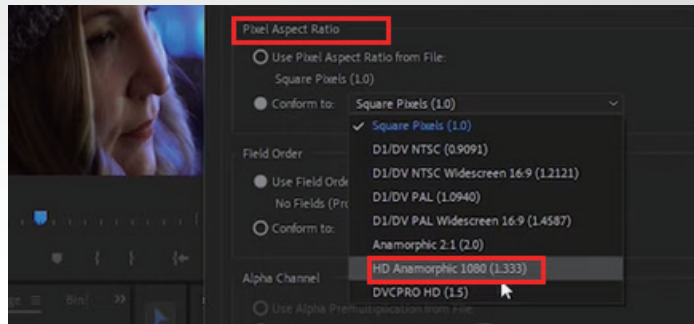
Pixel Aspect Ratio

Use Pixel Aspect Ratio from File:

Square Pixels (1.0)

Conform to: Square Pixels (1.0)

✓ Square Pixels (1.0)

D1/DV NTSC (0.9091)

D1/DV NTSC Widescreen 16:9 (1.2121)

D1/DV PAL (1.0940)

D1/DV PAL Widescreen 16:9 (1.4587)

Anamorphic 2:1 (2.0)

HD Anamorphic 1080 (1.333)

DVCPRO HD (1.5)

Field Order

Use Field Orde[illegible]

No Fields (Pro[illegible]

Conform to:

Alpha Channel

Use Alpha Premultiplication from File

Bin: »